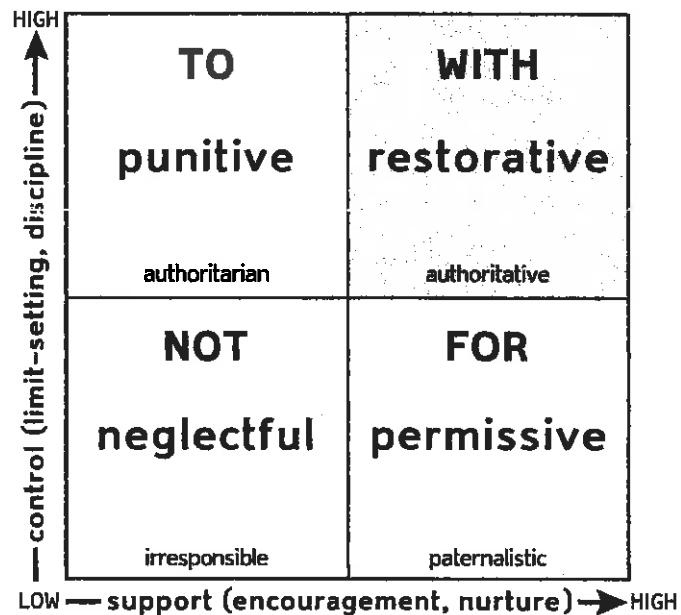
HIGH

control (limit-setting, discipline)

TO

punitive

authoritarian

WITH

restorative

authoritative

NOT

neglectful

irresponsible

FOR

permissive

paternalistic

LOW — support (encouragement, nurture) → HIGH